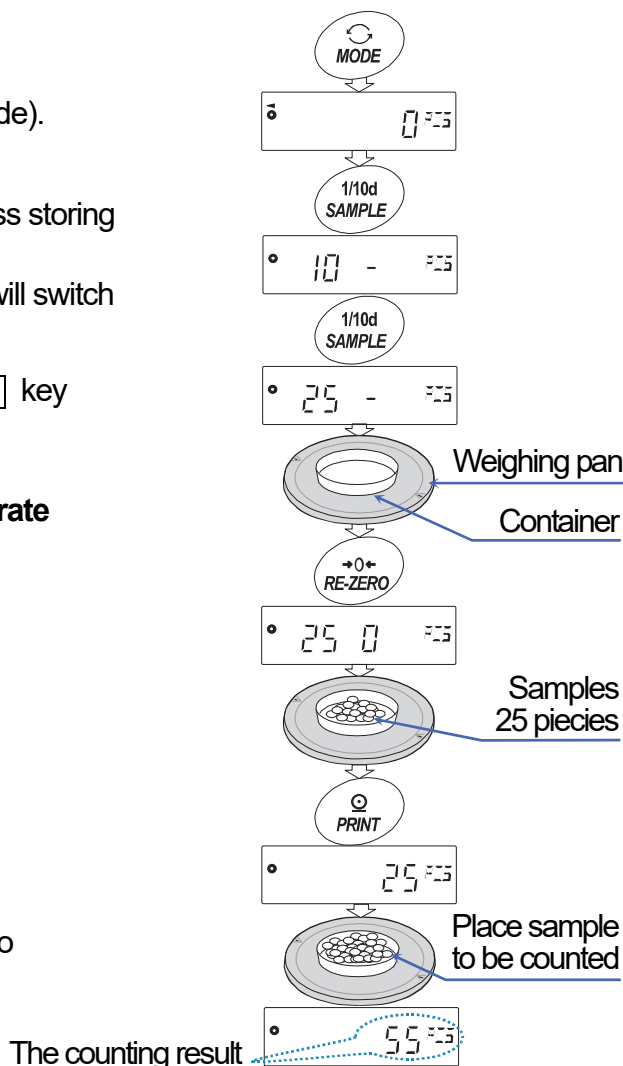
MODE

de).

0 PCS

1/10d SAMPLE

ss storing

10 - PCS

vill switch

1/10d SAMPLE

key

25 - PCS

Weighing pan

rate

Container

→0← RE-ZERO

25 0 PCS

Samples 25 piecies

PRINT

25 PCS

Place sample to be counted

o

The counting result

55 PCS